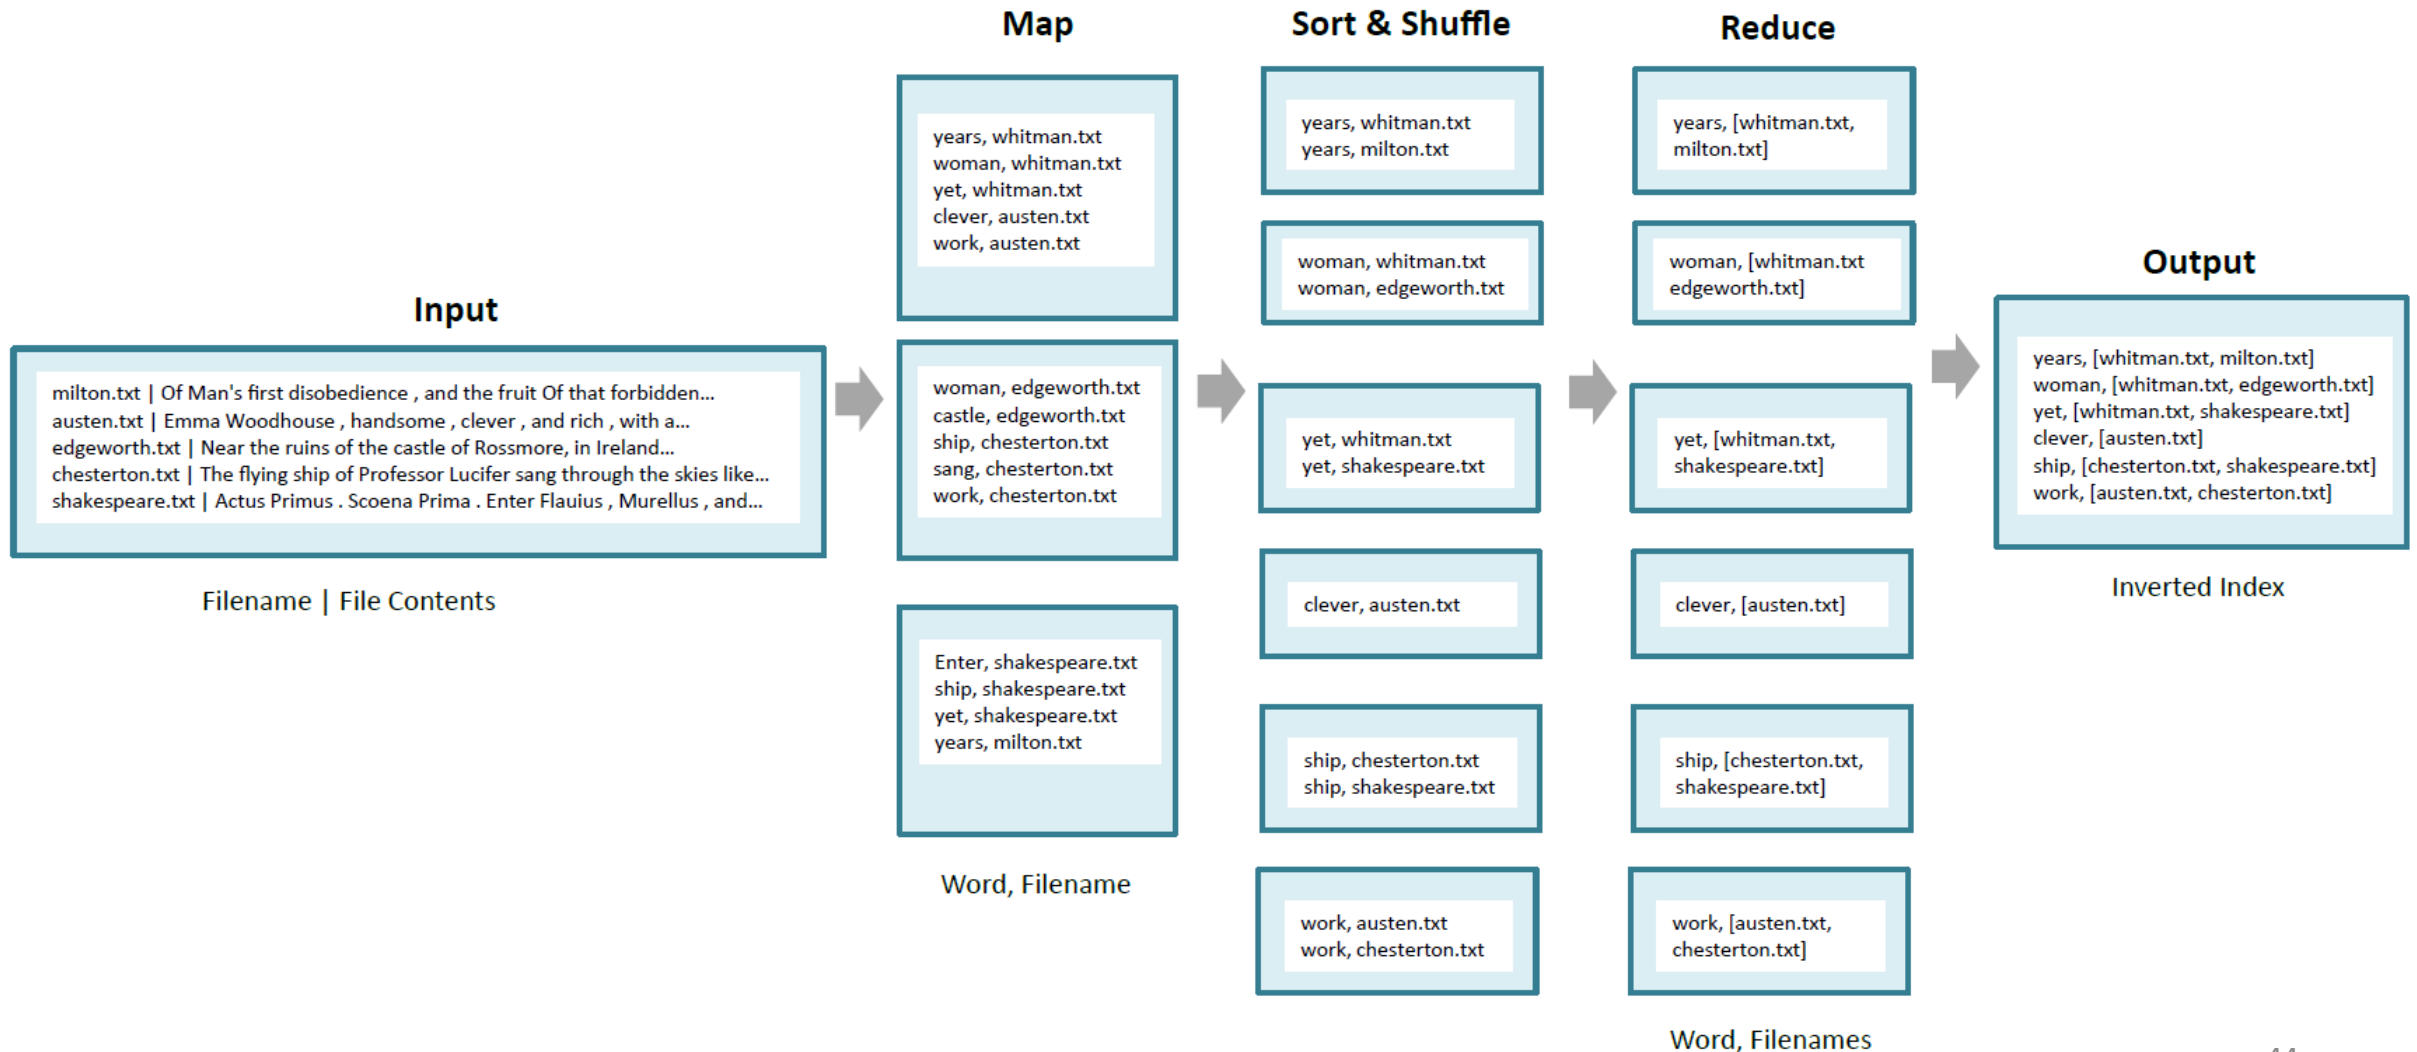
Input

milton.txt | Of Man's first disobedience , and the fruit Of that forbidden...
austen.txt | Emma Woodhouse , handsome , clever , and rich , with a...
edgeworth.txt | Near the ruins of the castle of Rossmore, in Ireland...
chesterton.txt | The flying ship of Professor Lucifer sang through the skies like...
shakespeare.txt | Actus Primus . Scoena Prima . Enter Flauius , Murellus , and...

Filename | File Contents

Map

years, whitman.txt
woman, whitman.txt
yet, whitman.txt
clever, austen.txt
work, austen.txt

woman, edgeworth.txt
castle, edgeworth.txt
ship, chesterton.txt
sang, chesterton.txt
work, chesterton.txt

Enter, shakespeare.txt
ship, shakespeare.txt
yet, shakespeare.txt
years, milton.txt

Word, Filename

Sort & Shuffle

years, whitman.txt
years, milton.txt

woman, whitman.txt
woman, edgeworth.txt

yet, whitman.txt
yet, shakespeare.txt

clever, austen.txt

ship, chesterton.txt
ship, shakespeare.txt

work, austen.txt
work, chesterton.txt

Reduce

years, [whitman.txt, milton.txt]

woman, [whitman.txt edgeworth.txt]

yet, [whitman.txt, shakespeare.txt]

clever, [austen.txt]

ship, [chesterton.txt, shakespeare.txt]

work, [austen.txt, chesterton.txt]

Word, Filenames

Output

years, [whitman.txt, milton.txt]
woman, [whitman.txt, edgeworth.txt]
yet, [whitman.txt, shakespeare.txt]
clever, [austen.txt]
ship, [chesterton.txt, shakespeare.txt]
work, [austen.txt, chesterton.txt]

Inverted Index